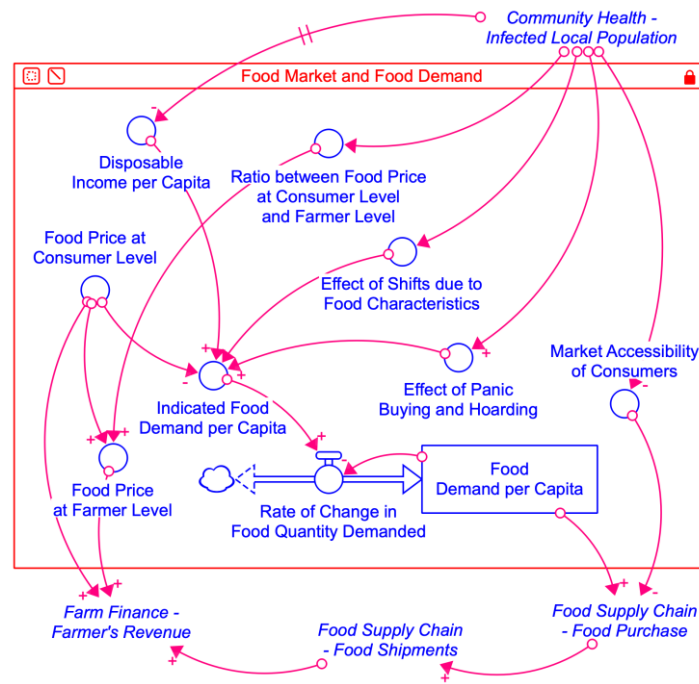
Community Health - Infected Local Population

Food Market and Food Demand

Disposable Income per Capita

Ratio between Food Price at Consumer Level and Farmer Level

Food Price at Consumer Level

Effect of Shifts due to Food Characteristics

Market Accessibility of Consumers

Effect of Panic Buying and Hoarding

Indicated Food Demand per Capita

Food Price at Farmer Level

Food Demand per Capita

Rate of Change in Food Quantity Demanded

Farm Finance - Farmer's Revenue

Food Supply Chain - Food Shipments

Food Supply Chain - Food Purchase